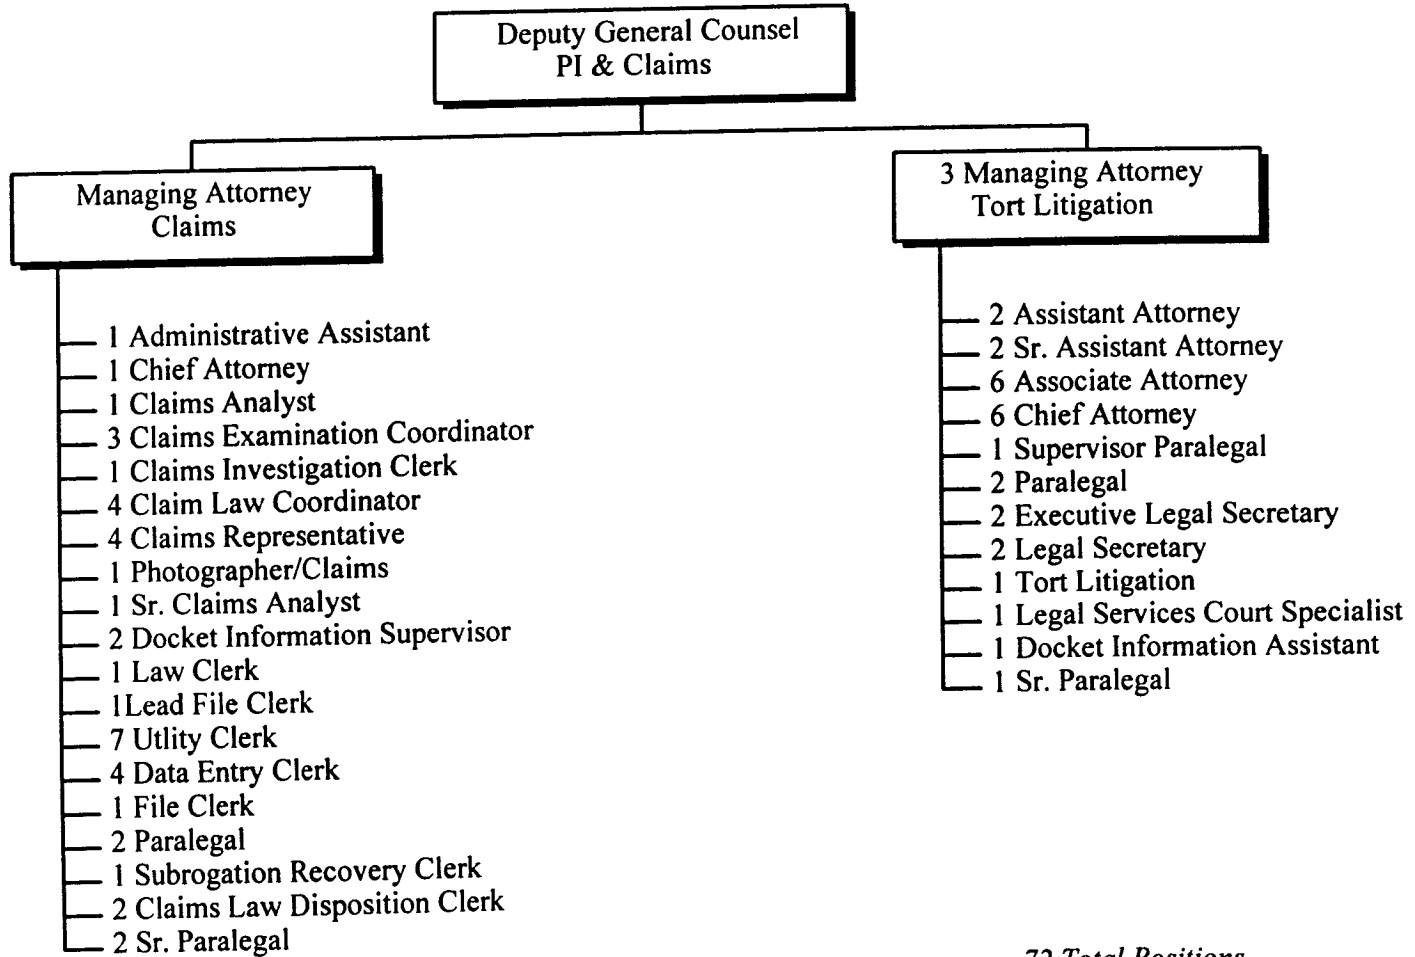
Deputy General Counsel
PI & Claims

Managing Attorney
Claims

1 Administrative Assistant
1 Chief Attorney
1 Claims Analyst
3 Claims Examination Coordinator
1 Claims Investigation Clerk
4 Claim Law Coordinator
4 Claims Representative
1 Photographer/Claims
1 Sr. Claims Analyst
2 Docket Information Supervisor
1 Law Clerk
1Lead File Clerk
7 Utlity Clerk
4 Data Entry Clerk
1 File Clerk
2 Paralegal
1 Subrogation Recovery Clerk
2 Claims Law Disposition Clerk
2 Sr. Paralegal

3 Managing Attorney
Tort Litigation

2 Assistant Attorney
2 Sr. Assistant Attorney
6 Associate Attorney
6 Chief Attorney
1 Supervisor Paralegal
2 Paralegal
2 Executive Legal Secretary
2 Legal Secretary
1 Tort Litigation
1 Legal Services Court Specialist
1 Docket Information Assistant
1 Sr. Paralegal

72 Total Positions